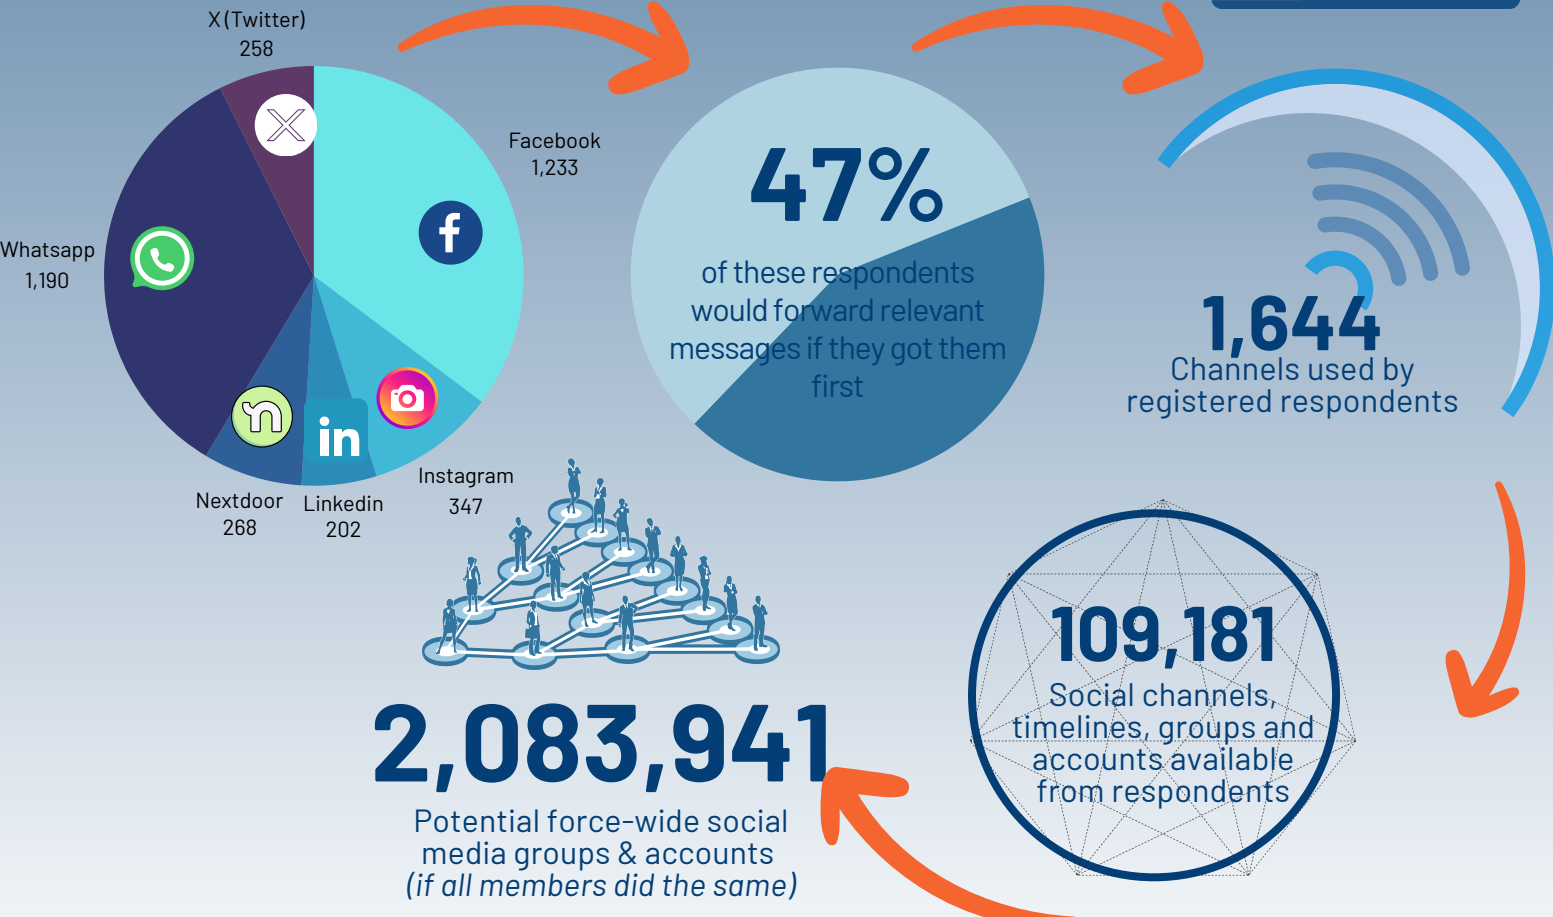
X (Twitter)
258

Facebook
1,233

Whatsapp
1,190

Nextdoor
268

Linkedin
202

Instagram
347

47%
of these respondents would forward relevant messages if they got them first

1,644
Channels used by registered respondents

109,181
Social channels, timelines, groups and accounts available from respondents

2,083,941
Potential force-wide social media groups & accounts
(if all members did the same)